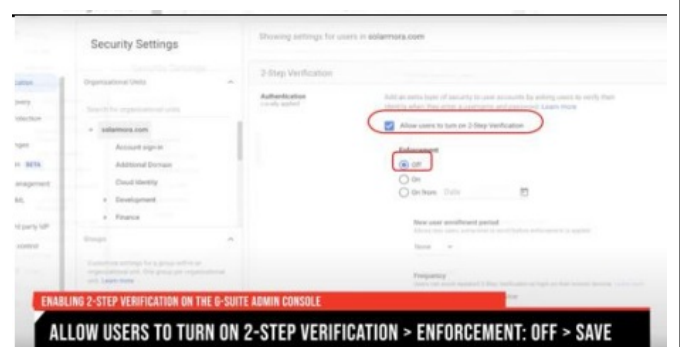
Security Settings

Showing settings for users in solarmora.com

Organizational Units

Search for organizational units

solarmora.com

Account sign-in

Additional Domain

Cloud Identity

Development

Finance

Groups

2-Step Verification

Authentication
Locally applied

Add an extra layer of security to user accounts by asking users to verify their identity when they enter a username and password. Learn more

Allow users to turn on 2-Step Verification

Enforcement

Off

On

On from Date

New user enrollment period

None

Frequency

BETA

ENABLING 2-STEP VERIFICATION ON THE G-SUITE ADMIN CONSOLE

ALLOW USERS TO TURN ON 2-STEP VERIFICATION > ENFORCEMENT: OFF > SAVE